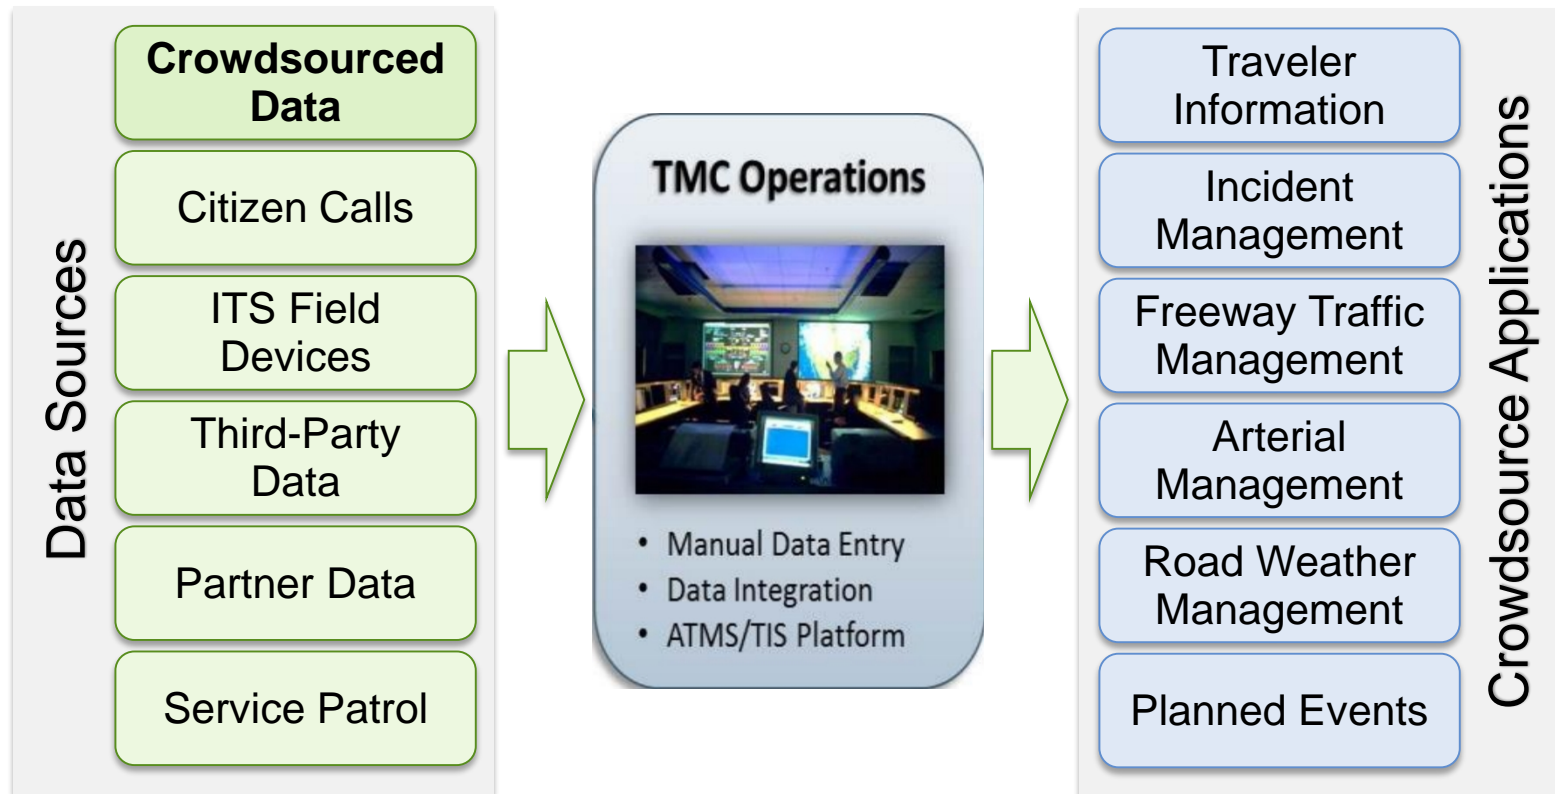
Data Sources

Crowdsourced Data

Citizen Calls

ITS Field Devices

Third-Party Data

Partner Data

Service Patrol

TMC Operations

- Manual Data Entry
- Data Integration
- ATMS/TIS Platform

Traveler Information

Incident Management

Freeway Traffic Management

Arterial Management

Road Weather Management

Planned Events

Crowdsource Applications